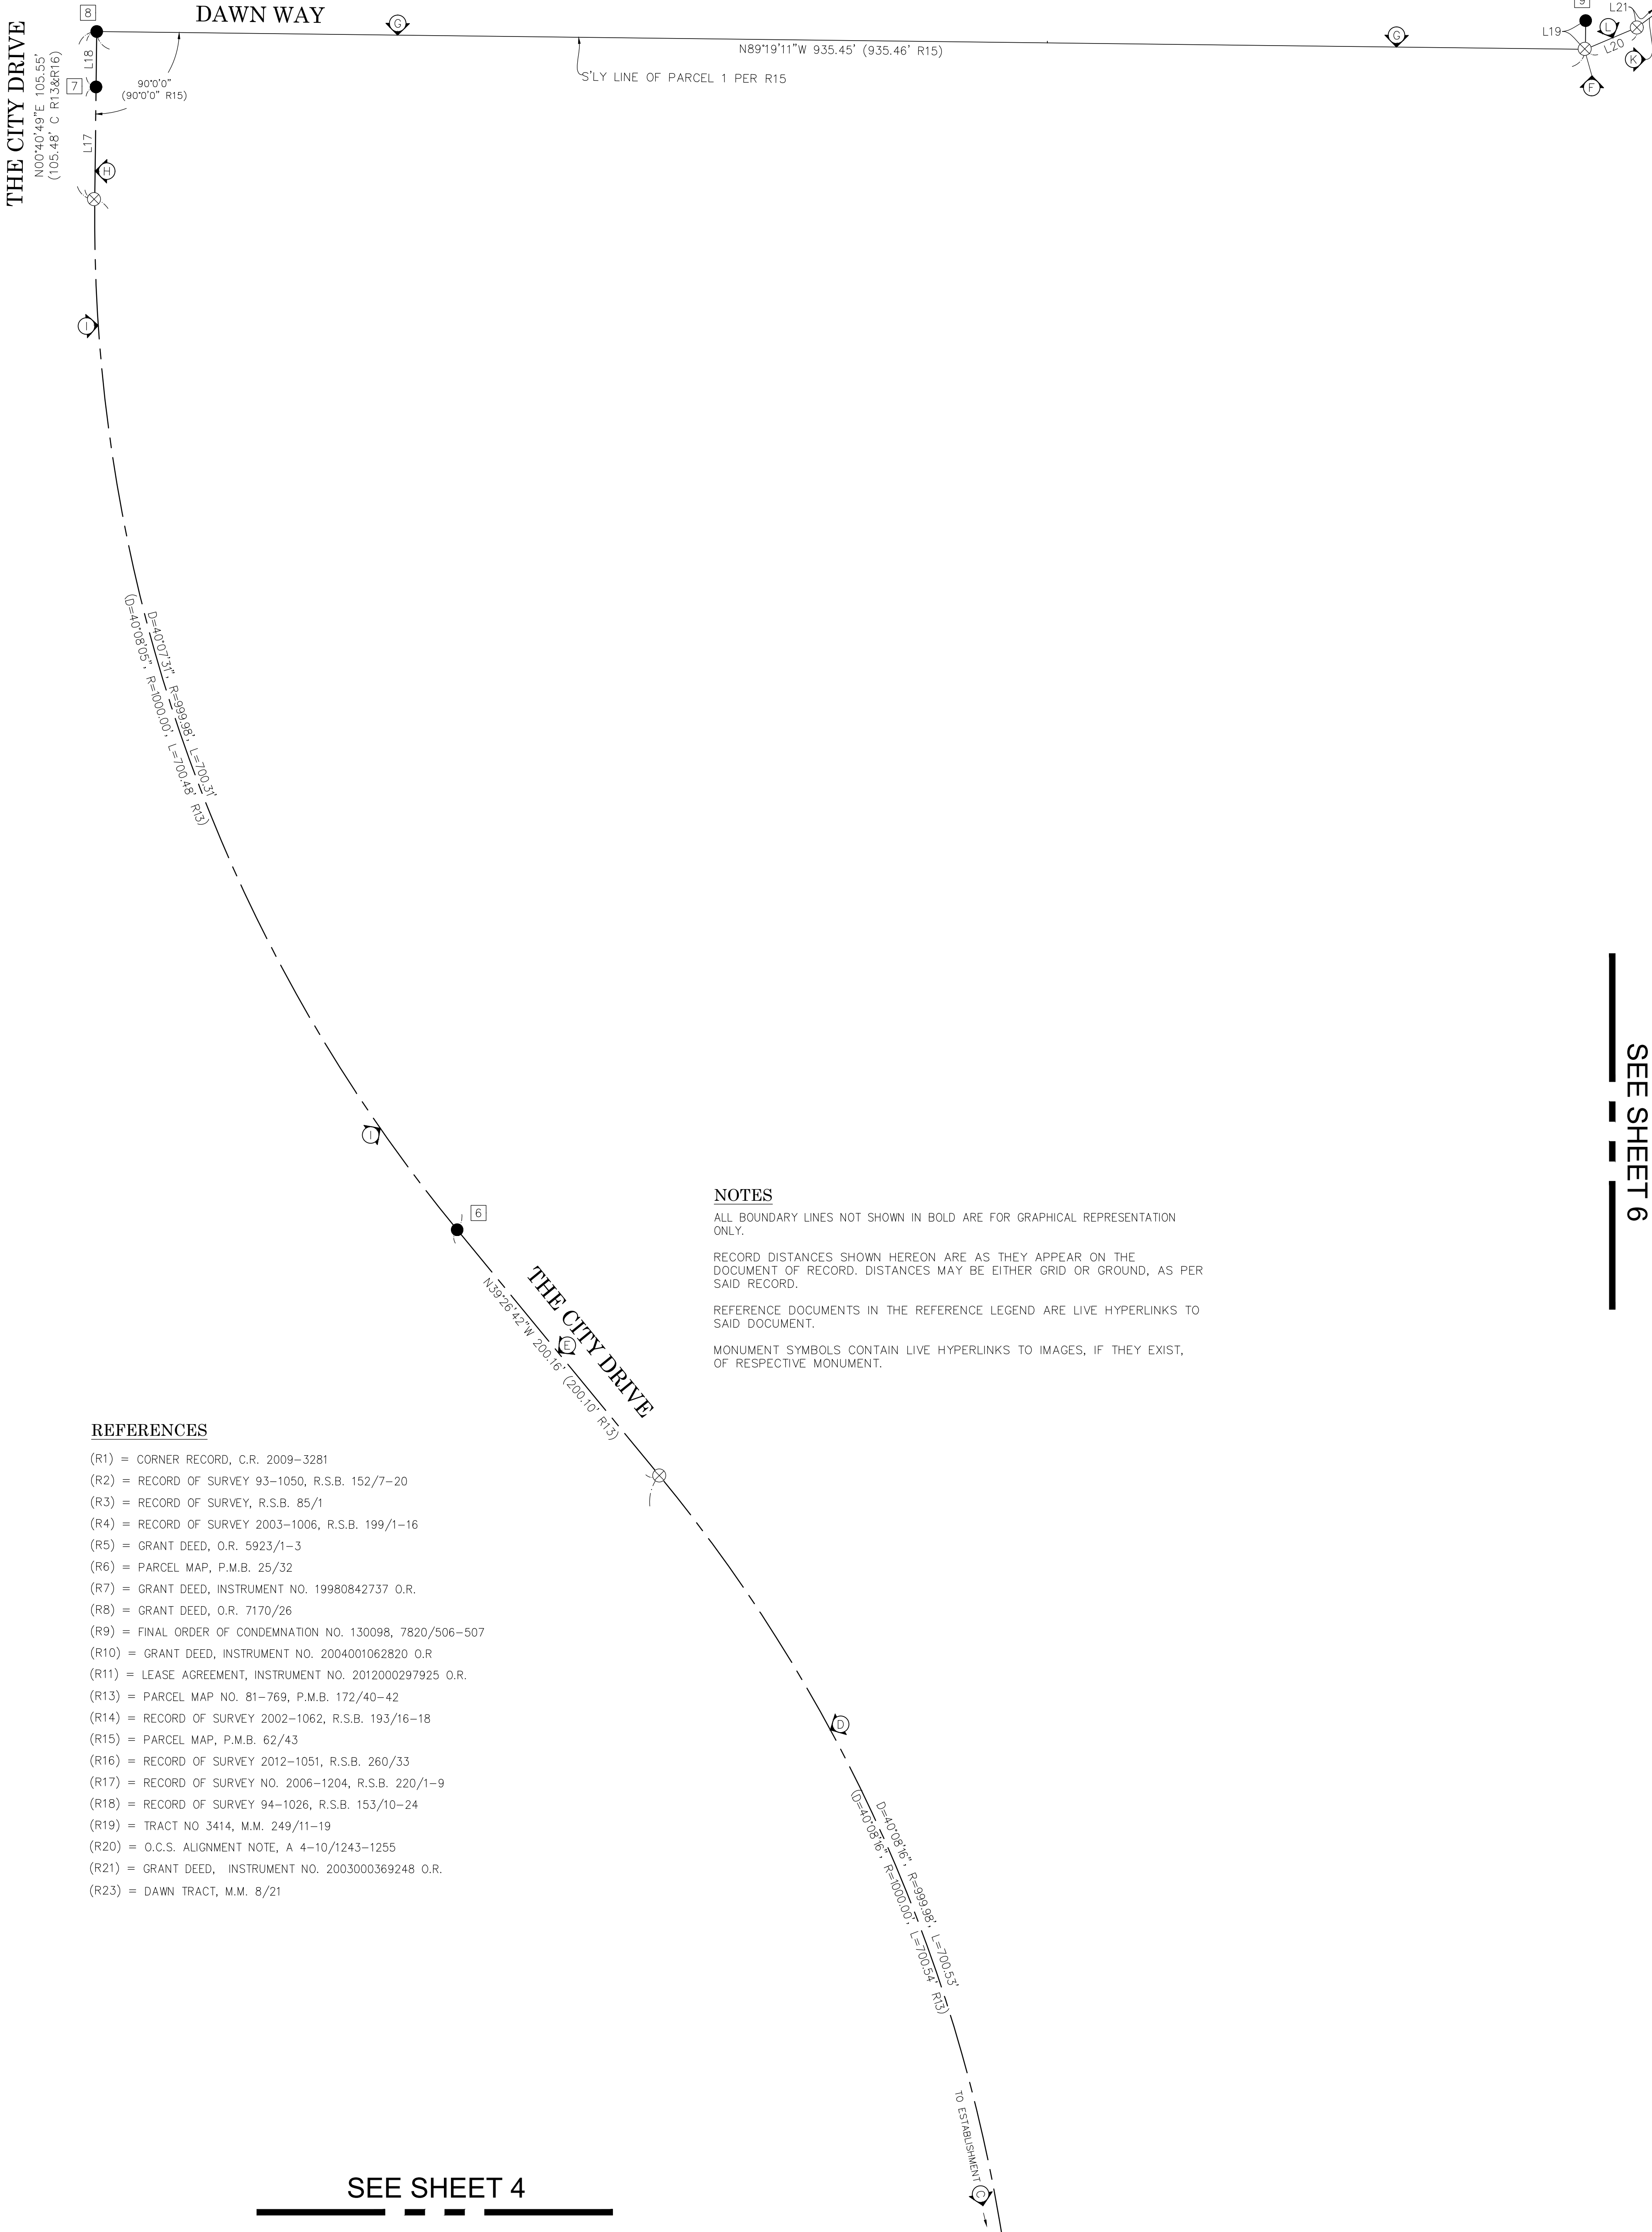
8
DAWN WAY
G
N89°19'11"W 935.45' (935.46' R15)
G
9
L21
L19
L
L20
K
F
S'LY LINE OF PARCEL 1 PER R15

THE CITY DRIVE
N00°40'49"E 105.55'
(105.48' C R13&R16)
L18
7
90°0'0"
(90°0'0" R15)
L17
H
I

D=40°07'31", R=999.98', L=700.31'
(D=40°08'05", R=1000.00', L=700.48' R13)

I
6

THE CITY DRIVE
N39°26'42"W 200.16' (200.10' R13)
E

D

D=40°08'16", R=999.98', L=700.53'
(D=40°08'16", R=1000.00', L=700.54' R13)

TO ESTABLISHMENT
C

SEE SHEET 6

NOTES
ALL BOUNDARY LINES NOT SHOWN IN BOLD ARE FOR GRAPHICAL REPRESENTATION ONLY.

RECORD DISTANCES SHOWN HEREON ARE AS THEY APPEAR ON THE DOCUMENT OF RECORD. DISTANCES MAY BE EITHER GRID OR GROUND, AS PER SAID RECORD.

REFERENCE DOCUMENTS IN THE REFERENCE LEGEND ARE LIVE HYPERLINKS TO SAID DOCUMENT.

MONUMENT SYMBOLS CONTAIN LIVE HYPERLINKS TO IMAGES, IF THEY EXIST, OF RESPECTIVE MONUMENT.

REFERENCES
(R1) = CORNER RECORD, C.R. 2009-3281
(R2) = RECORD OF SURVEY 93-1050, R.S.B. 152/7-20
(R3) = RECORD OF SURVEY, R.S.B. 85/1
(R4) = RECORD OF SURVEY 2003-1006, R.S.B. 199/1-16
(R5) = GRANT DEED, O.R. 5923/1-3
(R6) = PARCEL MAP, P.M.B. 25/32
(R7) = GRANT DEED, INSTRUMENT NO. 19980842737 O.R.
(R8) = GRANT DEED, O.R. 7170/26
(R9) = FINAL ORDER OF CONDEMNATION NO. 130098, 7820/506-507
(R10) = GRANT DEED, INSTRUMENT NO. 2004001062820 O.R
(R11) = LEASE AGREEMENT, INSTRUMENT NO. 2012000297925 O.R.
(R13) = PARCEL MAP NO. 81-769, P.M.B. 172/40-42
(R14) = RECORD OF SURVEY 2002-1062, R.S.B. 193/16-18
(R15) = PARCEL MAP, P.M.B. 62/43
(R16) = RECORD OF SURVEY 2012-1051, R.S.B. 260/33
(R17) = RECORD OF SURVEY NO. 2006-1204, R.S.B. 220/1-9
(R18) = RECORD OF SURVEY 94-1026, R.S.B. 153/10-24
(R19) = TRACT NO 3414, M.M. 249/11-19
(R20) = O.C.S. ALIGNMENT NOTE, A 4-10/1243-1255
(R21) = GRANT DEED, INSTRUMENT NO. 2003000369248 O.R.
(R23) = DAWN TRACT, M.M. 8/21

SEE SHEET 4